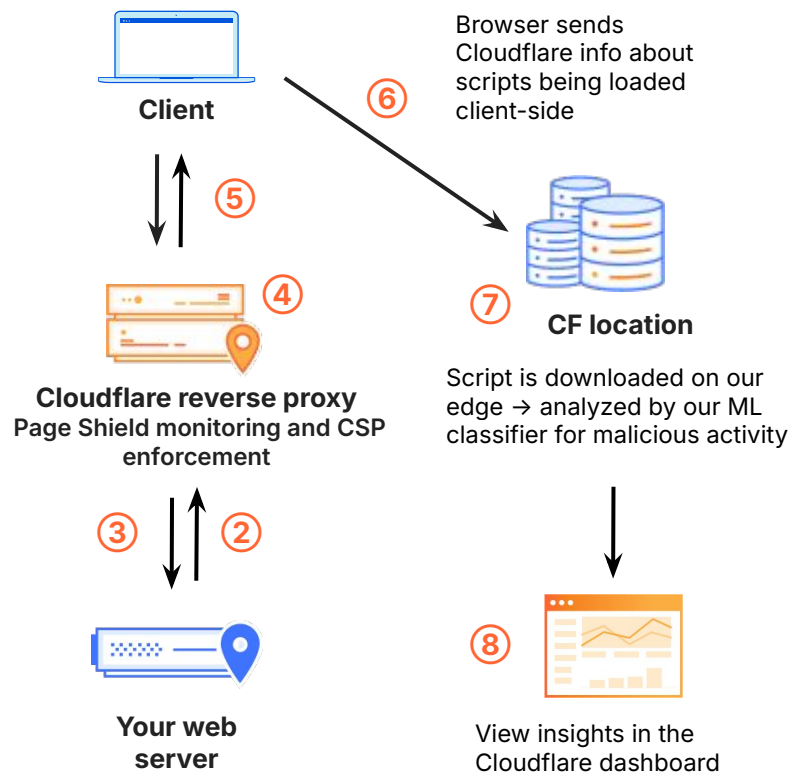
Client

Browser sends Cloudflare info about scripts being loaded client-side

6

5

4

Cloudflare reverse proxy
Page Shield monitoring and CSP enforcement

7

CF location

Script is downloaded on our edge → analyzed by our ML classifier for malicious activity

3

2

8

Your web server

View insights in the Cloudflare dashboard